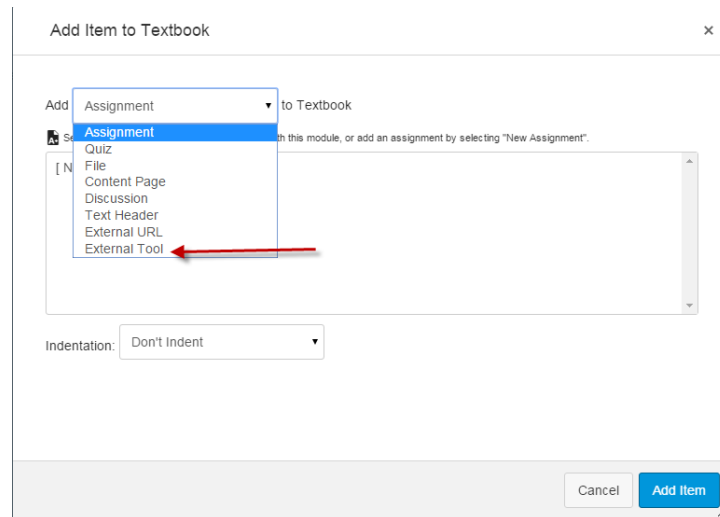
Add Item to Textbook

×

Add Assignment to Textbook

Assignment
Quiz
File
Content Page
Discussion
Text Header
External URL
External Tool

Se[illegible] th this module, or add an assignment by selecting "New Assignment".

[ N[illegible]

Indentation: Don't Indent

Cancel

Add Item